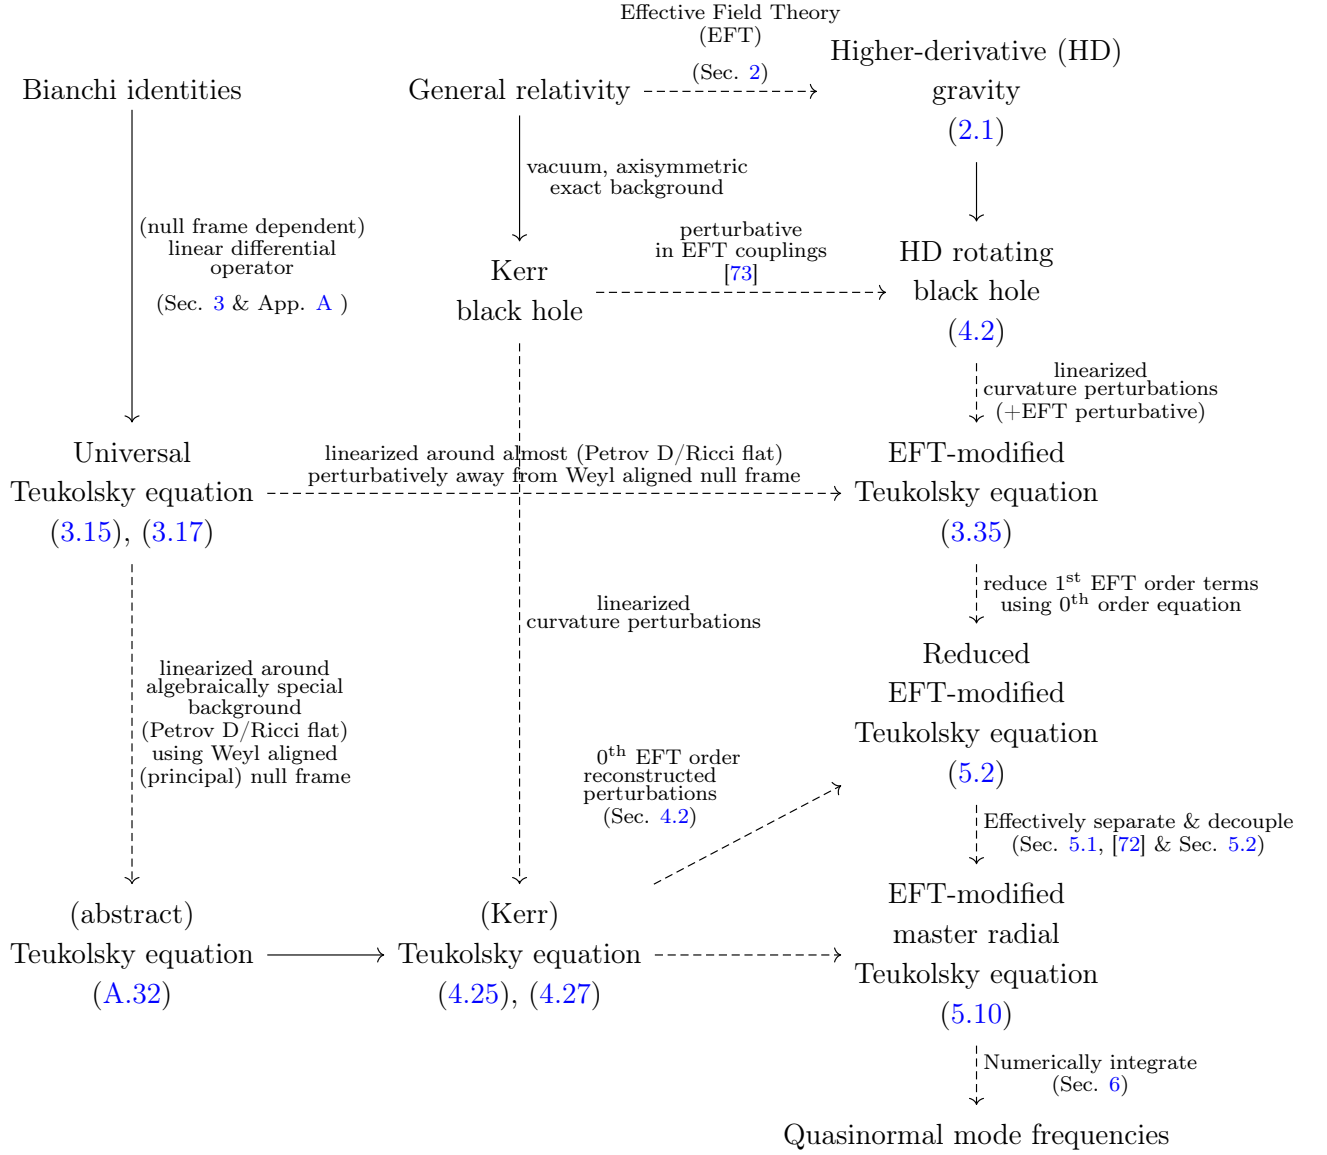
Effective Field Theory
(EFT)
(Sec. 2)

Bianchi identities

General relativity

Higher-derivative (HD) gravity (2.1)

vacuum, axisymmetric exact background

(null frame dependent) linear differential operator

(Sec. 3 & App. A )

perturbative in EFT couplings [73]

Kerr black hole

HD rotating black hole (4.2)

linearized curvature perturbations (+EFT perturbative)

Universal Teukolsky equation (3.15), (3.17)

linearized around almost (Petrov D/Ricci flat) perturbatively away from Weyl aligned null frame

EFT-modified Teukolsky equation (3.35)

reduce 1$^{st}$ EFT order terms using 0$^{th}$ order equation

linearized curvature perturbations

Reduced EFT-modified Teukolsky equation (5.2)

linearized around algebraically special background (Petrov D/Ricci flat) using Weyl aligned (principal) null frame

0$^{th}$ EFT order reconstructed perturbations (Sec. 4.2)

Effectively separate & decouple (Sec. 5.1, [72] & Sec. 5.2)

(abstract) Teukolsky equation (A.32)

(Kerr) Teukolsky equation (4.25), (4.27)

EFT-modified master radial Teukolsky equation (5.10)

Numerically integrate (Sec. 6)

Quasinormal mode frequencies